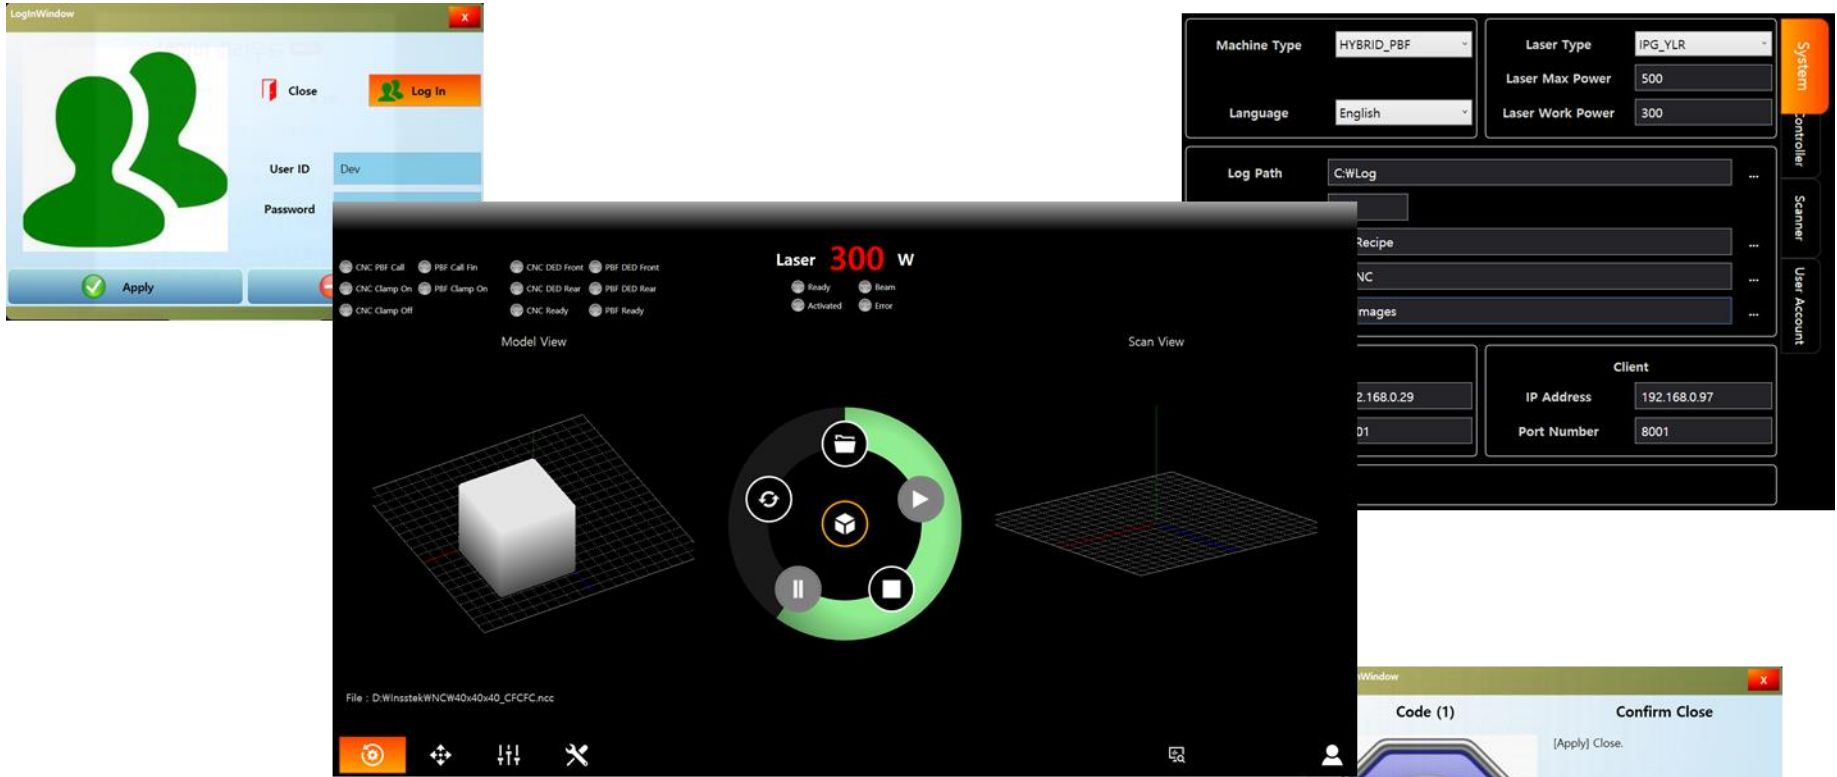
LoginWindow
x
Close
Log In
User ID
Dev
Password
Apply

Machine Type
HYBRID_PBF
Language
English
Laser Type
IPG_YLR
Laser Max Power
500
Laser Work Power
300
System
Controller
Scanner
User Account
Log Path
C:WLog
...
Recipe
...
NC
...
mages
...
2.168.0.29
01
Client
IP Address
192.168.0.97
Port Number
8001

CNC PBF Call
PBF Call Fin
CNC Clamp On
PBF Clamp On
CNC Clamp Off
CNC DED Front
PBF DED Front
CNC DED Rear
PBF DED Rear
CNC Ready
PBF Ready
Laser 300 W
Ready
Beam
Activated
Error
Model View
Scan View
File : D:WInsstekWNCW40x40x40_CFCFC.ncc

Window
x
Code (1)
Confirm Close
[Apply] Close.